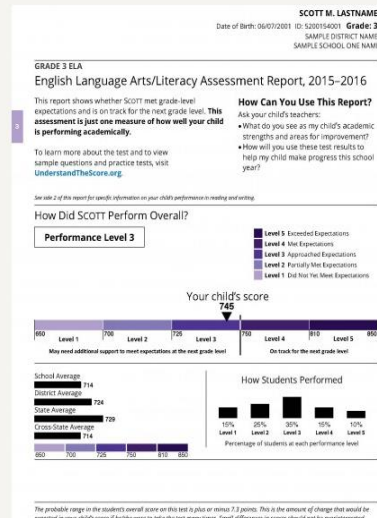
SCOTT M. LASTNAME

Date of Birth: 06/07/2001 ID: 5200154001 Grade: 3

SAMPLE DISTRICT NAME

SAMPLE SCHOOL ONE NAME

GRADE 3 ELA

English Language Arts/Literacy Assessment Report, 2015–2016

This report shows whether SCOTT met grade-level expectations and is on track for the next grade level. This assessment is just one measure of how well your child is performing academically.

To learn more about the test and to view sample questions and practice tests, visit UnderstandTheScore.org.

How Can You Use This Report?

Ask your child's teachers:

• What do you see as my child's academic strengths and areas for improvement?

• How will you use these test results to help my child make progress this school year?

See side 2 of this report for specific information on your child's performance in reading and writing.

How Did SCOTT Perform Overall?

Performance Level 3

Level 5 Exceeded Expectations

Level 4 Met Expectations

Level 3 Approached Expectations

Level 2 Partially Met Expectations

Level 1 Did Not Yet Meet Expectations

Your child's score

745

650 Level 1 | 700 Level 2 | 725 Level 3 | 750 Level 4 | 810 Level 5 | 850

May need additional support to meet expectations at the next grade level

On track for the next grade level

School Average 714

District Average 724

State Average 729

Cross-State Average 714

650 700 725 750 810 850

How Students Performed

| 15% | 25% | 35% | 15% | 10% |
|---|---|---|---|---|
| Level 1 | Level 2 | Level 3 | Level 4 | Level 5 |

Percentage of students at each performance level

The probable range in the student's overall score on this test is plus or minus 7.3 points. This is the amount of change that would be expected in your child's score if he/she were to take the test many times. Small differences in scores should not be overinterpreted.